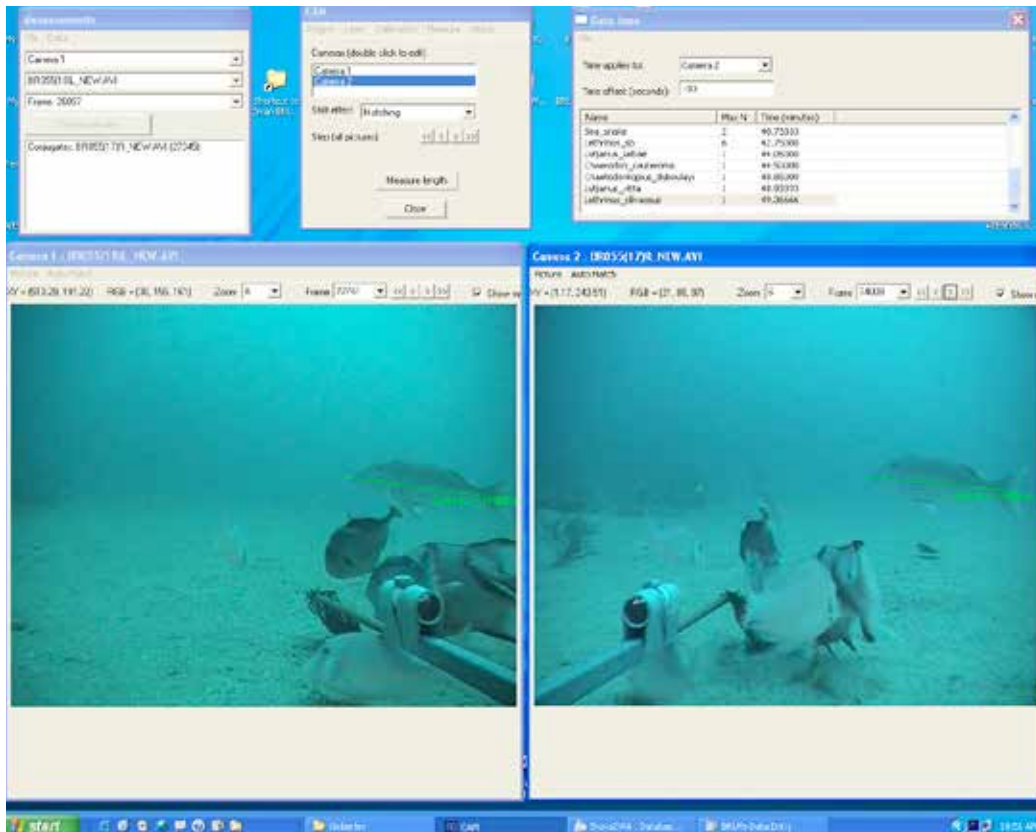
Measurements
File Data

Camera 1
BR055(1)L_NEW.AVI
Frame 26857

Conjugate: BR055(17)R_NEW.AVI (27345)

Shortcut to
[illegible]

CAL
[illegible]

Cameras (double click to edit):
Camera 1
Camera 2

Stills effect: Matching

Step (all pictures): << < > >>

Measure length

Close

Data item
File

Time applies to: Camera 2
Time offset (seconds): -153

| Name | Max N | Time (minutes) |
|---|---|---|
| Sea_snake | 2 | 40.75333 |
| Lethrinus_sp | 6 | 42.75333 |
| Lutjanus_sebae | 1 | 44.09333 |
| Chaetodon_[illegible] | 1 | 44.50333 |
| Chaetodontoplus_duboulayi | 1 | 46.86333 |
| Lutjanus_vitta | 1 | 48.93333 |
| Lethrinus_olivaceus | 1 | 49.36666 |

Camera 1 - BR055(17)L_NEW.AVI
Picture AutoMatch
XY = (613.29, 191.22) RGB = (30, 156, 161) Zoom 4 Frame 27757 << < > >> Show m

Camera 2 - BR055(17)R_NEW.AVI
Picture AutoMatch
XY = (117, 243.51) RGB = (27, 86, 97) Zoom 4 Frame 14030 << < > >> Show

start
Desktop
CAM
StereoDAM - Database
BRUVs Data Entry